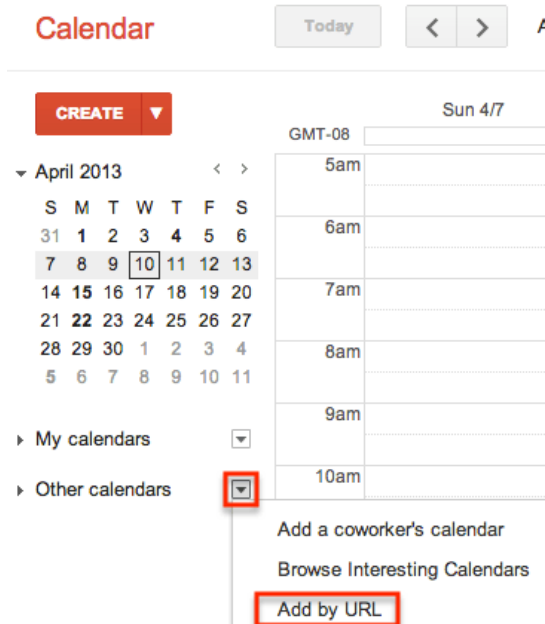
Calendar

Today

CREATE

April 2013

| S | M | T | W | T | F | S |
|---|---|---|---|---|---|---|
| 31 | 1 | 2 | 3 | 4 | 5 | 6 |
| 7 | 8 | 9 | 10 | 11 | 12 | 13 |
| 14 | 15 | 16 | 17 | 18 | 19 | 20 |
| 21 | 22 | 23 | 24 | 25 | 26 | 27 |
| 28 | 29 | 30 | 1 | 2 | 3 | 4 |
| 5 | 6 | 7 | 8 | 9 | 10 | 11 |

My calendars

Other calendars

Sun 4/7

GMT-08

5am

6am

7am

8am

9am

10am

Add a coworker's calendar

Browse Interesting Calendars

Add by URL